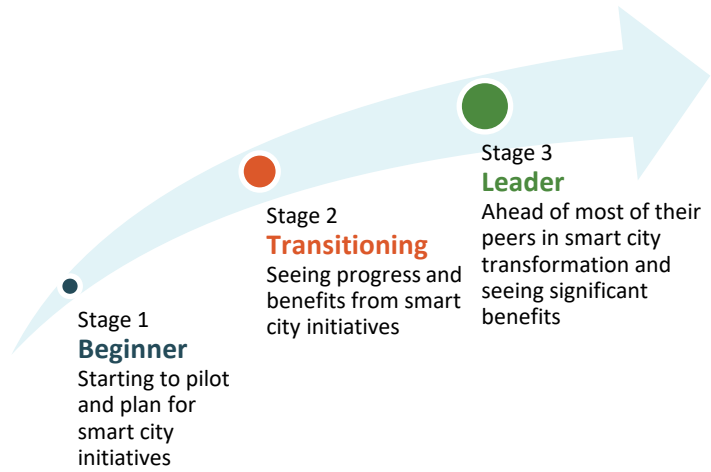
Stage 1
Beginner
Starting to pilot and plan for smart city initiatives

Stage 2
Transitioning
Seeing progress and benefits from smart city initiatives

Stage 3
Leader
Ahead of most of their peers in smart city transformation and seeing significant benefits